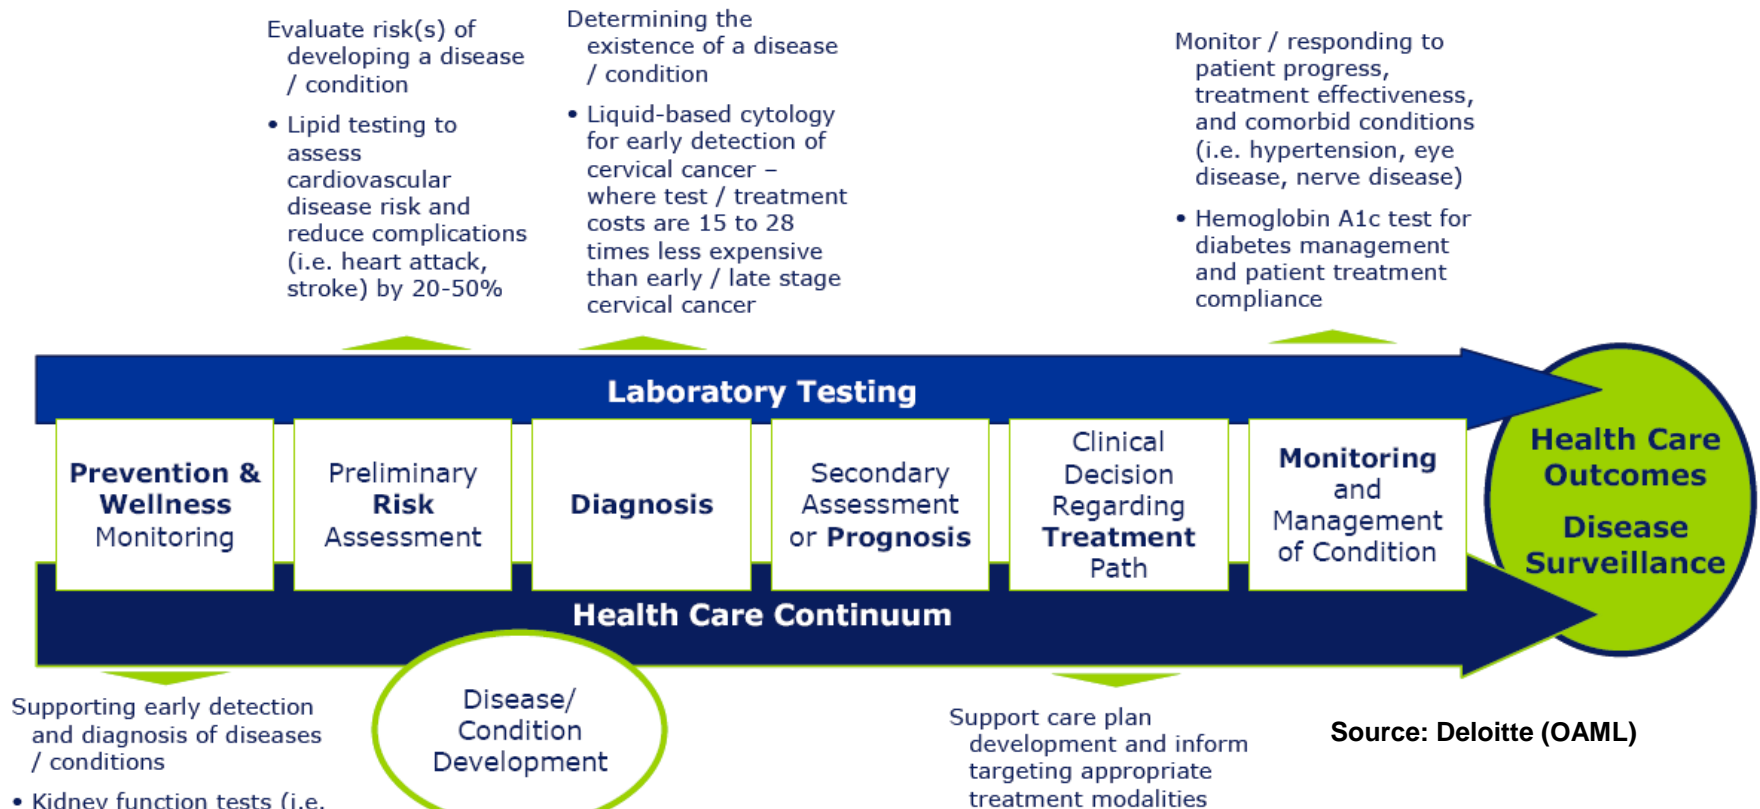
Evaluate risk(s) of developing a disease / condition

• Lipid testing to assess cardiovascular disease risk and reduce complications (i.e. heart attack, stroke) by 20-50%

Determining the existence of a disease / condition

• Liquid-based cytology for early detection of cervical cancer – where test / treatment costs are 15 to 28 times less expensive than early / late stage cervical cancer

Monitor / responding to patient progress, treatment effectiveness, and comorbid conditions (i.e. hypertension, eye disease, nerve disease)

• Hemoglobin A1c test for diabetes management and patient treatment compliance

Laboratory Testing

Prevention & Wellness Monitoring

Preliminary Risk Assessment

Diagnosis

Secondary Assessment or Prognosis

Clinical Decision Regarding Treatment Path

Monitoring and Management of Condition

Health Care Outcomes

Disease Surveillance

Health Care Continuum

Supporting early detection and diagnosis of diseases / conditions

• Kidney function tests (i.e. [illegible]

Disease/ Condition Development

Support care plan development and inform targeting appropriate treatment modalities

Source: Deloitte (OAML)